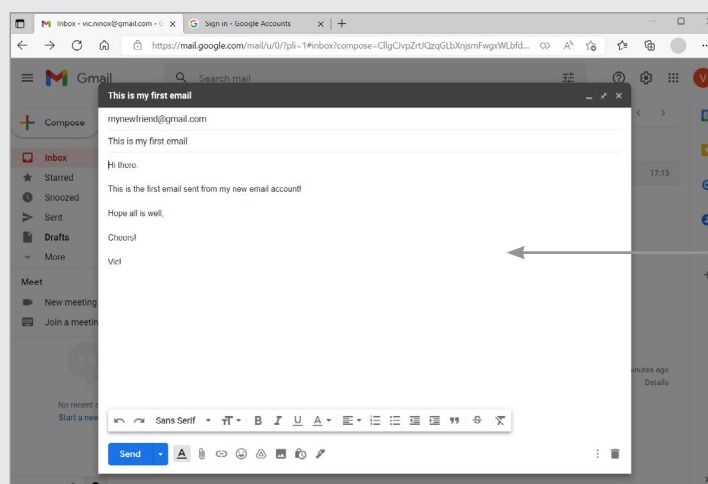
Inbox - vic.ninox@gmail.com - G
Sign in - Google Accounts
https://mail.google.com/mail/u/0/?pli=1#inbox?compose=CllgCJvpZrtJQzqGLbXnjsmFwgxWLbfd...
Gmail
Search mail
Compose
Inbox
Starred
Snoozed
Sent
Drafts
More
Meet
New meeting
Join a meeting
No recent c
Learn a new
17:13
minutes ago
Details

This is my first email
mynewfriend@gmail.com
This is my first email
Hi there,

This is the first email sent from my new email account!

Hope all is well,

Cheers!

Vic!

Sans Serif
Send